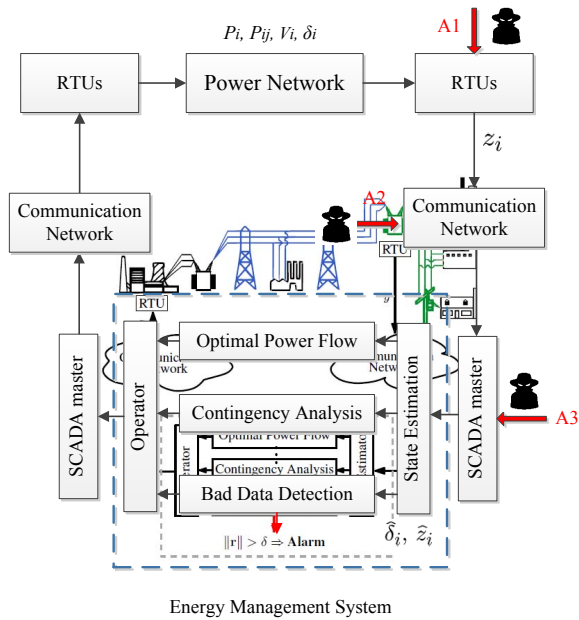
$P_i$, $P_{ij}$, $V_i$, $\delta_i$

A1

RTUs

Power Network

RTUs

$z_i$

A2

Communication Network

Communication Network

RTU

RTU

Optimal Power Flow

Contingency Analysis

Optimal Power Flow

Contingency Analysis

Bad Data Detection

SCADA master

Operator

State Estimation

SCADA master

A3

$\|r\| > \delta \Rightarrow$ Alarm

$\hat{\delta}_i$, $\hat{z}_i$

Energy Management System